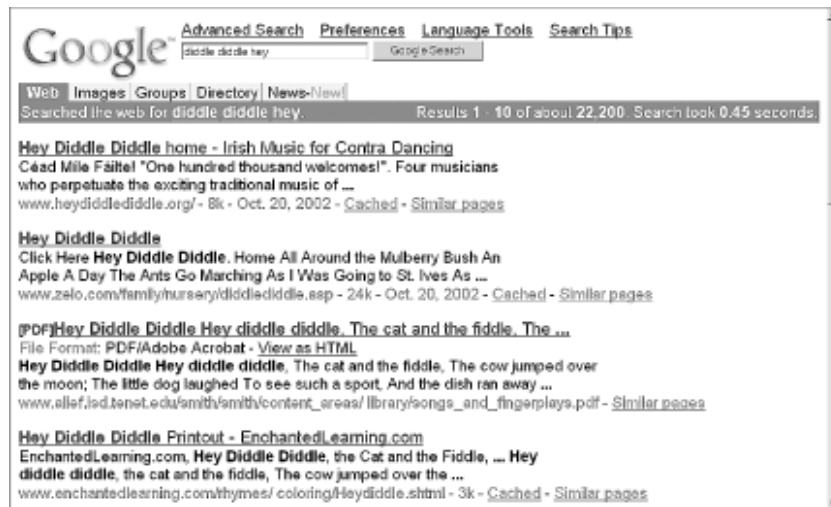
Google

Advanced Search Preferences Language Tools Search Tips

diddle diddle hey

Google Search

Web Images Groups Directory News-New!

Searched the web for diddle diddle hey. Results 1 - 10 of about 22,200. Search took 0.45 seconds.

Hey Diddle Diddle home - Irish Music for Contra Dancing
Céad Míle Fáilte! "One hundred thousand welcomes!". Four musicians who perpetuate the exciting traditional music of ...
www.heydiddlediddle.org/ - 8k - Oct. 20, 2002 - Cached - Similar pages

Hey Diddle Diddle
Click Here Hey Diddle Diddle. Home All Around the Mulberry Bush An Apple A Day The Ants Go Marching As I Was Going to St. Ives As ...
www.zelo.com/family/nursery/diddlediddle.asp - 24k - Oct. 20, 2002 - Cached - Similar pages

[PDF]Hey Diddle Diddle Hey diddle diddle, The cat and the fiddle, The ...
File Format: PDF/Adobe Acrobat - View as HTML
Hey Diddle Diddle Hey diddle diddle, The cat and the fiddle, The cow jumped over the moon; The little dog laughed To see such a sport, And the dish ran away ...
www.ellef.isd.tenet.edu/smith/smith/content_areas/ library/songs_and_fingerplays.pdf - Similar pages

Hey Diddle Diddle Printout - EnchantedLearning.com
EnchantedLearning.com, Hey Diddle Diddle, the Cat and the Fiddle, ... Hey diddle diddle, the cat and the fiddle, The cow jumped over the ...
www.enchantedlearning.com/rhymes/ coloring/Heydiddle.shtml - 3k - Cached - Similar pages